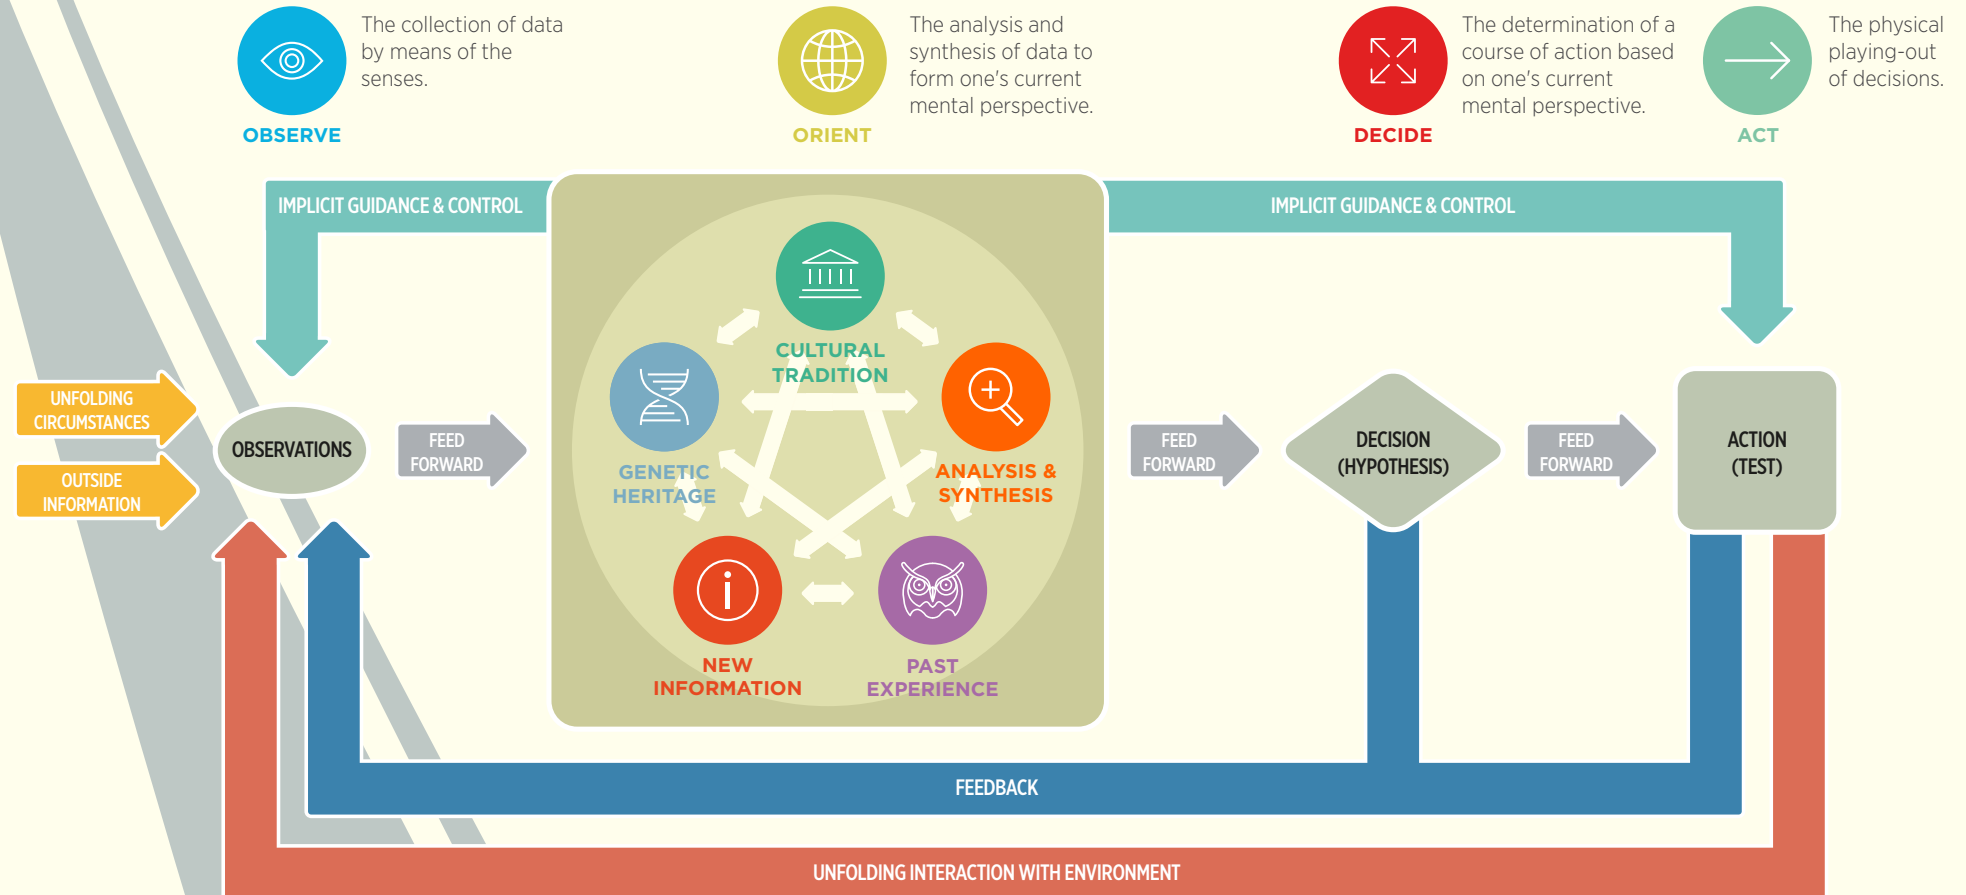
OBSERVE
The collection of data by means of the senses.

ORIENT
The analysis and synthesis of data to form one's current mental perspective.

DECIDE
The determination of a course of action based on one's current mental perspective.

ACT
The physical playing-out of decisions.

IMPLICIT GUIDANCE & CONTROL

IMPLICIT GUIDANCE & CONTROL

UNFOLDING CIRCUMSTANCES

OUTSIDE INFORMATION

OBSERVATIONS

FEED FORWARD

CULTURAL TRADITION

GENETIC HERITAGE

ANALYSIS & SYNTHESIS

NEW INFORMATION

PAST EXPERIENCE

FEED FORWARD

DECISION (HYPOTHESIS)

FEED FORWARD

ACTION (TEST)

FEEDBACK

UNFOLDING INTERACTION WITH ENVIRONMENT